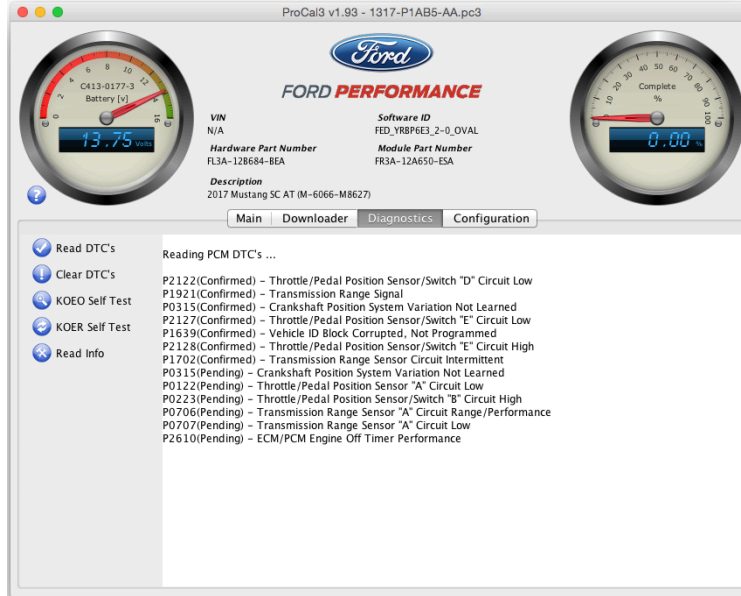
ProCal3 v1.93 - 1317-P1AB5-AA.pc3

0 2 4 6 8 10 12 14 16
C413-0177-3
Battery [v]
13.75 Volts

Ford
FORD PERFORMANCE

VIN
N/A
Software ID
FED_YRBP6E3_2-0_OVAL
Hardware Part Number
FL3A-12B684-BEA
Module Part Number
FR3A-12A650-ESA
Description
2017 Mustang SC AT (M-6066-M8627)

0 10 20 30 40 50 60 70 80 90 100
Complete
%
0.00 %

?

Main | Downloader | Diagnostics | Configuration

Read DTC's
Clear DTC's
KOEO Self Test
KOER Self Test
Read Info

Reading PCM DTC's ...

P2122(Confirmed) - Throttle/Pedal Position Sensor/Switch "D" Circuit Low
P1921(Confirmed) - Transmission Range Signal
P0315(Confirmed) - Crankshaft Position System Variation Not Learned
P2127(Confirmed) - Throttle/Pedal Position Sensor/Switch "E" Circuit Low
P1639(Confirmed) - Vehicle ID Block Corrupted, Not Programmed
P2128(Confirmed) - Throttle/Pedal Position Sensor/Switch "E" Circuit High
P1702(Confirmed) - Transmission Range Sensor Circuit Intermittent
P0315(Pending) - Crankshaft Position System Variation Not Learned
P0122(Pending) - Throttle/Pedal Position Sensor "A" Circuit Low
P0223(Pending) - Throttle/Pedal Position Sensor/Switch "B" Circuit High
P0706(Pending) - Transmission Range Sensor "A" Circuit Range/Performance
P0707(Pending) - Transmission Range Sensor "A" Circuit Low
P2610(Pending) - ECM/PCM Engine Off Timer Performance